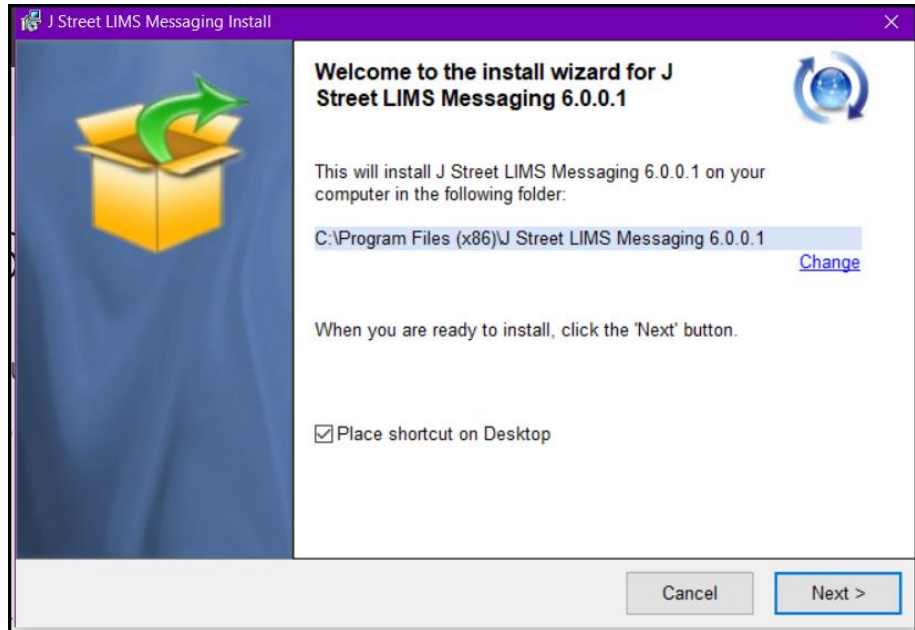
J Street LIMS Messaging Install

×

Welcome to the install wizard for J Street LIMS Messaging 6.0.0.1

This will install J Street LIMS Messaging 6.0.0.1 on your computer in the following folder:

C:\Program Files (x86)\J Street LIMS Messaging 6.0.0.1

Change

When you are ready to install, click the 'Next' button.

☑ Place shortcut on Desktop

Cancel

Next >